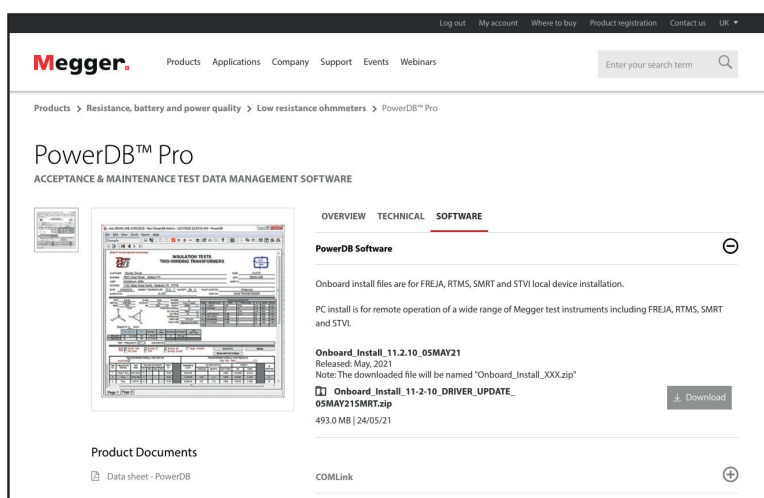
Log out My account Where to buy Product registration Contact us UK ▼

Megger. Products Applications Company Support Events Webinars Enter your search term

Products > Resistance, battery and power quality > Low resistance ohmmeters > PowerDB™ Pro

PowerDB™ Pro

ACCEPTANCE & MAINTENANCE TEST DATA MANAGEMENT SOFTWARE

INSULATION TESTS
TWO-WINDING TRANSFORMERS

OVERVIEW TECHNICAL SOFTWARE

PowerDB Software

Onboard install files are for FREJA, RTMS, SMRT and STVI local device installation.

PC install is for remote operation of a wide range of Megger test instruments including FREJA, RTMS, SMRT and STVI.

Onboard_Install_11.2.10_05MAY21
Released: May, 2021
Note: The downloaded file will be named "Onboard_Install_XXX.zip"

Onboard_Install_11-2-10_DRIVER_UPDATE_05MAY21SMRT.zip

Download

493.0 MB | 24/05/21

Product Documents

Data sheet - PowerDB

COMLink